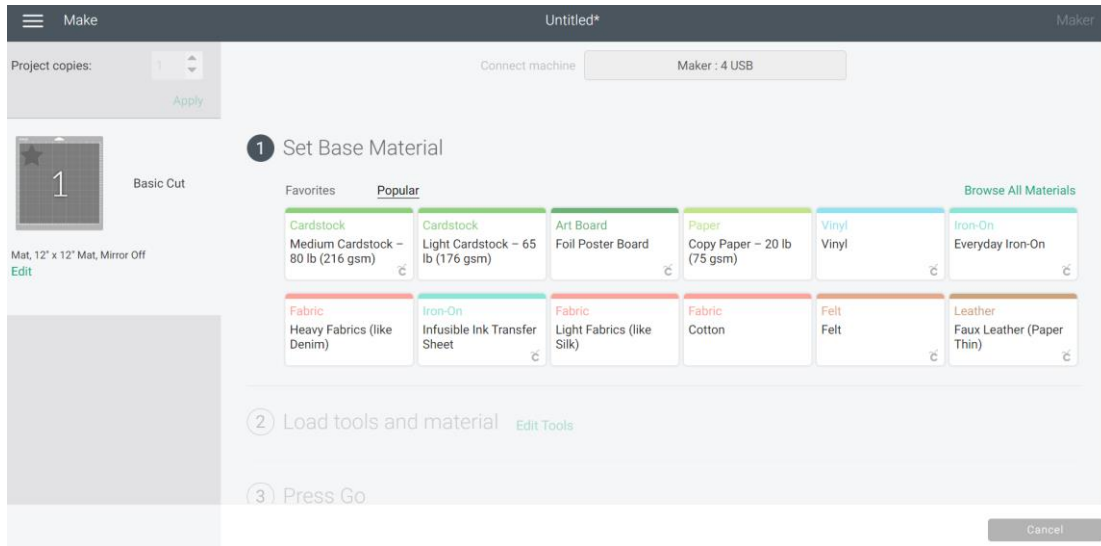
Make

Untitled*

Maker

Project copies:

1

Apply

Connect machine

Maker : 4 USB

1

Basic Cut

Mat, 12" x 12" Mat, Mirror Off

Edit

1 Set Base Material

Favorites

Popular

Browse All Materials

| Cardstock | Cardstock | Art Board | Paper | Vinyl | Iron-On |
|---|---|---|---|---|---|
| Medium Cardstock – 80 lb (216 gsm) | Light Cardstock – 65 lb (176 gsm) | Foil Poster Board | Copy Paper – 20 lb (75 gsm) | Vinyl | Everyday Iron-On |

| Fabric | Iron-On | Fabric | Fabric | Felt | Leather |
|---|---|---|---|---|---|
| Heavy Fabrics (like Denim) | Infusible Ink Transfer Sheet | Light Fabrics (like Silk) | Cotton | Felt | Faux Leather (Paper Thin) |

2 Load tools and material

Edit Tools

3 Press Go

Cancel